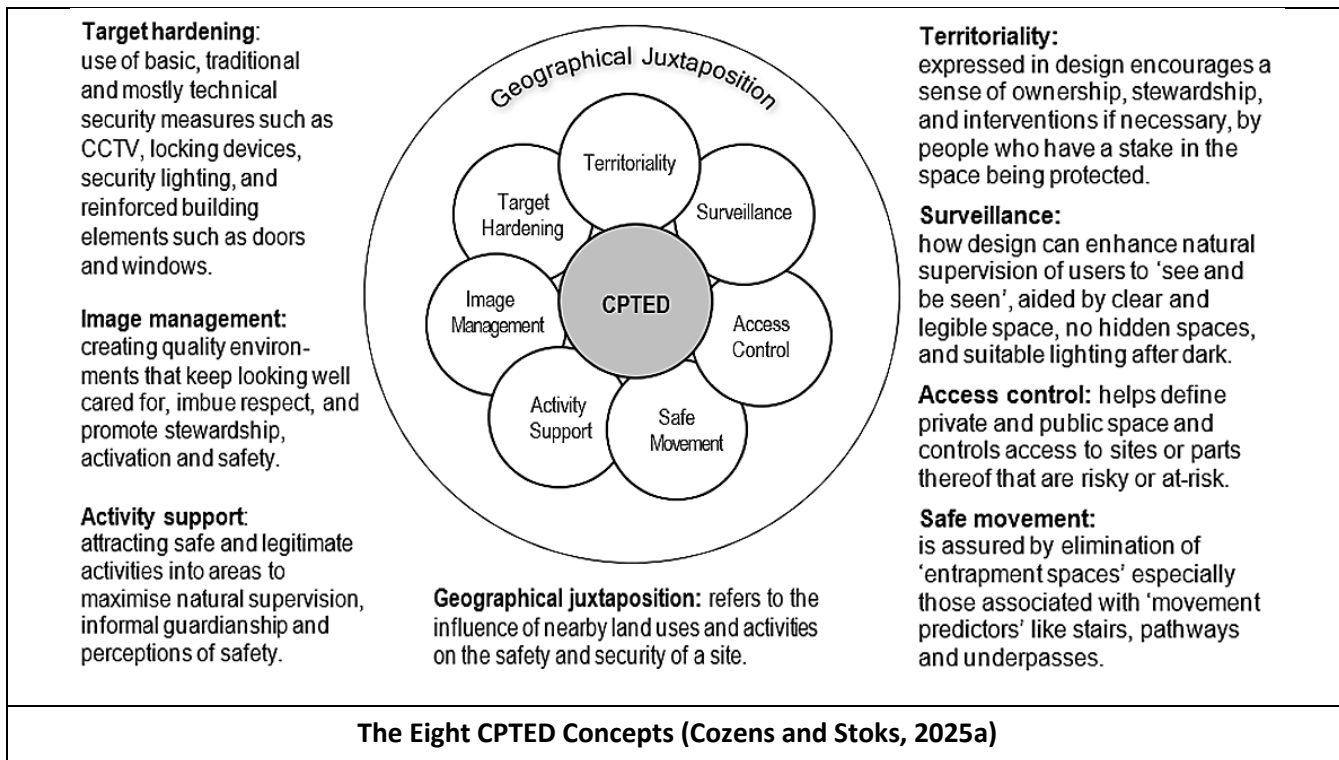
**Target hardening**: use of basic, traditional and mostly technical security measures such as CCTV, locking devices, security lighting, and reinforced building elements such as doors and windows.

**Image management:** creating quality environments that keep looking well cared for, imbue respect, and promote stewardship, activation and safety.

**Activity support**: attracting safe and legitimate activities into areas to maximise natural supervision, informal guardianship and perceptions of safety.

Geographical Juxtaposition

Territoriality

Target Hardening

Surveillance

Image Management

CPTED

Access Control

Activity Support

Safe Movement

**Geographical juxtaposition:** refers to the influence of nearby land uses and activities on the safety and security of a site.

**Territoriality:** expressed in design encourages a sense of ownership, stewardship, and interventions if necessary, by people who have a stake in the space being protected.

**Surveillance:** how design can enhance natural supervision of users to 'see and be seen', aided by clear and legible space, no hidden spaces, and suitable lighting after dark.

**Access control:** helps define private and public space and controls access to sites or parts thereof that are risky or at-risk.

**Safe movement:** is assured by elimination of 'entrapment spaces' especially those associated with 'movement predictors' like stairs, pathways and underpasses.

**The Eight CPTED Concepts (Cozens and Stoks, 2025a)**